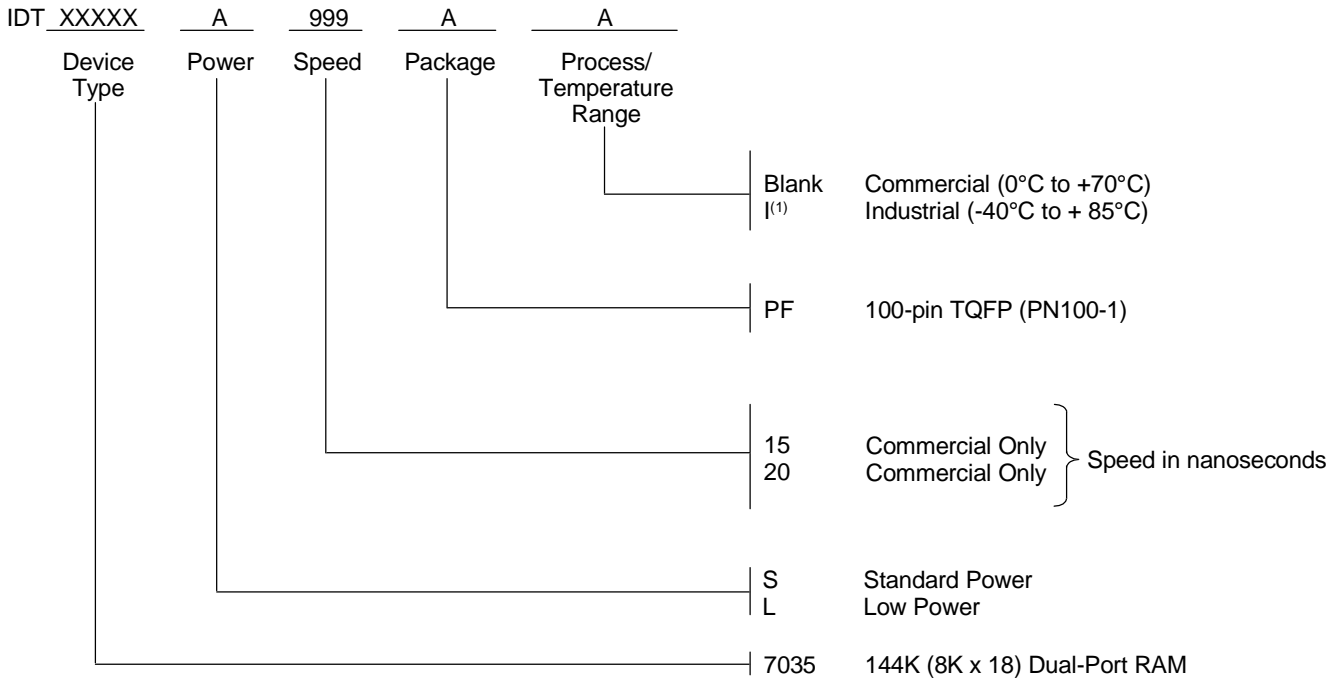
IDT XXXXX A 999 A A

Device Type Power Speed Package Process/ Temperature Range

Blank Commercial (0°C to +70°C)
I$^{(1)}$ Industrial (-40°C to + 85°C)

PF 100-pin TQFP (PN100-1)

15 Commercial Only
20 Commercial Only
Speed in nanoseconds

S Standard Power
L Low Power

7035 144K (8K x 18) Dual-Port RAM